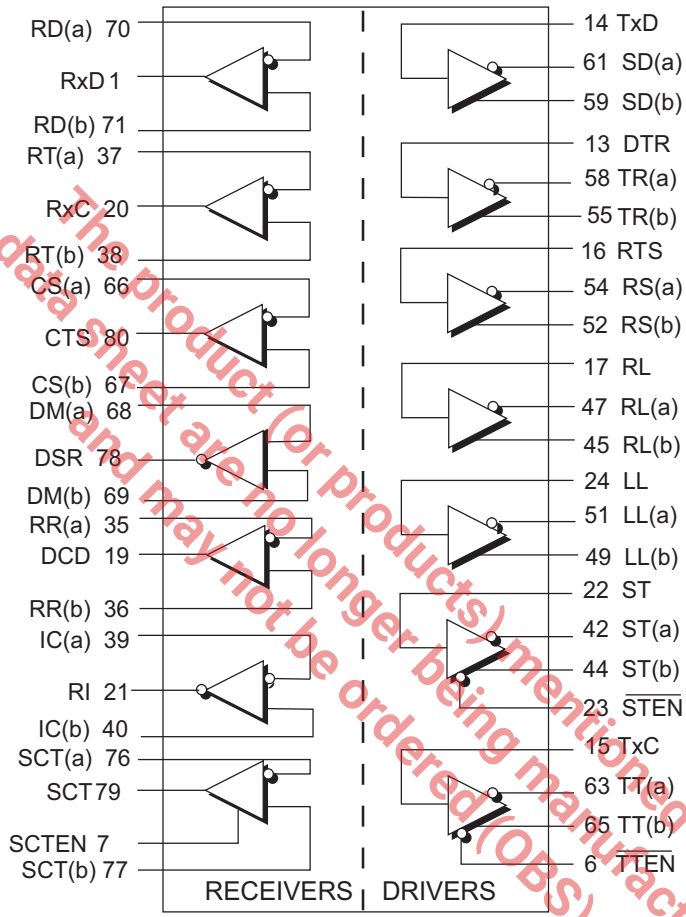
RD(a) 70
RxD 1
RD(b) 71
RT(a) 37
RxC 20
RT(b) 38
CS(a) 66
CTS 80
CS(b) 67
DM(a) 68
DSR 78
DM(b) 69
RR(a) 35
DCD 19
RR(b) 36
IC(a) 39
RI 21
IC(b) 40
SCT(a) 76
SCT 79
SCTEN 7
SCT(b) 77

14 TxD
61 SD(a)
59 SD(b)
13 DTR
58 TR(a)
55 TR(b)
16 RTS
54 RS(a)
52 RS(b)
17 RL
47 RL(a)
45 RL(b)
24 LL
51 LL(a)
49 LL(b)
22 ST
42 ST(a)
44 ST(b)
23 $\overline{STEN}$
15 TxC
63 TT(a)
65 TT(b)
6 $\overline{TTEN}$

RECEIVERS DRIVERS

The product (or products) mentioned in this data sheet are no longer being manufactured and may not be ordered (OBS)